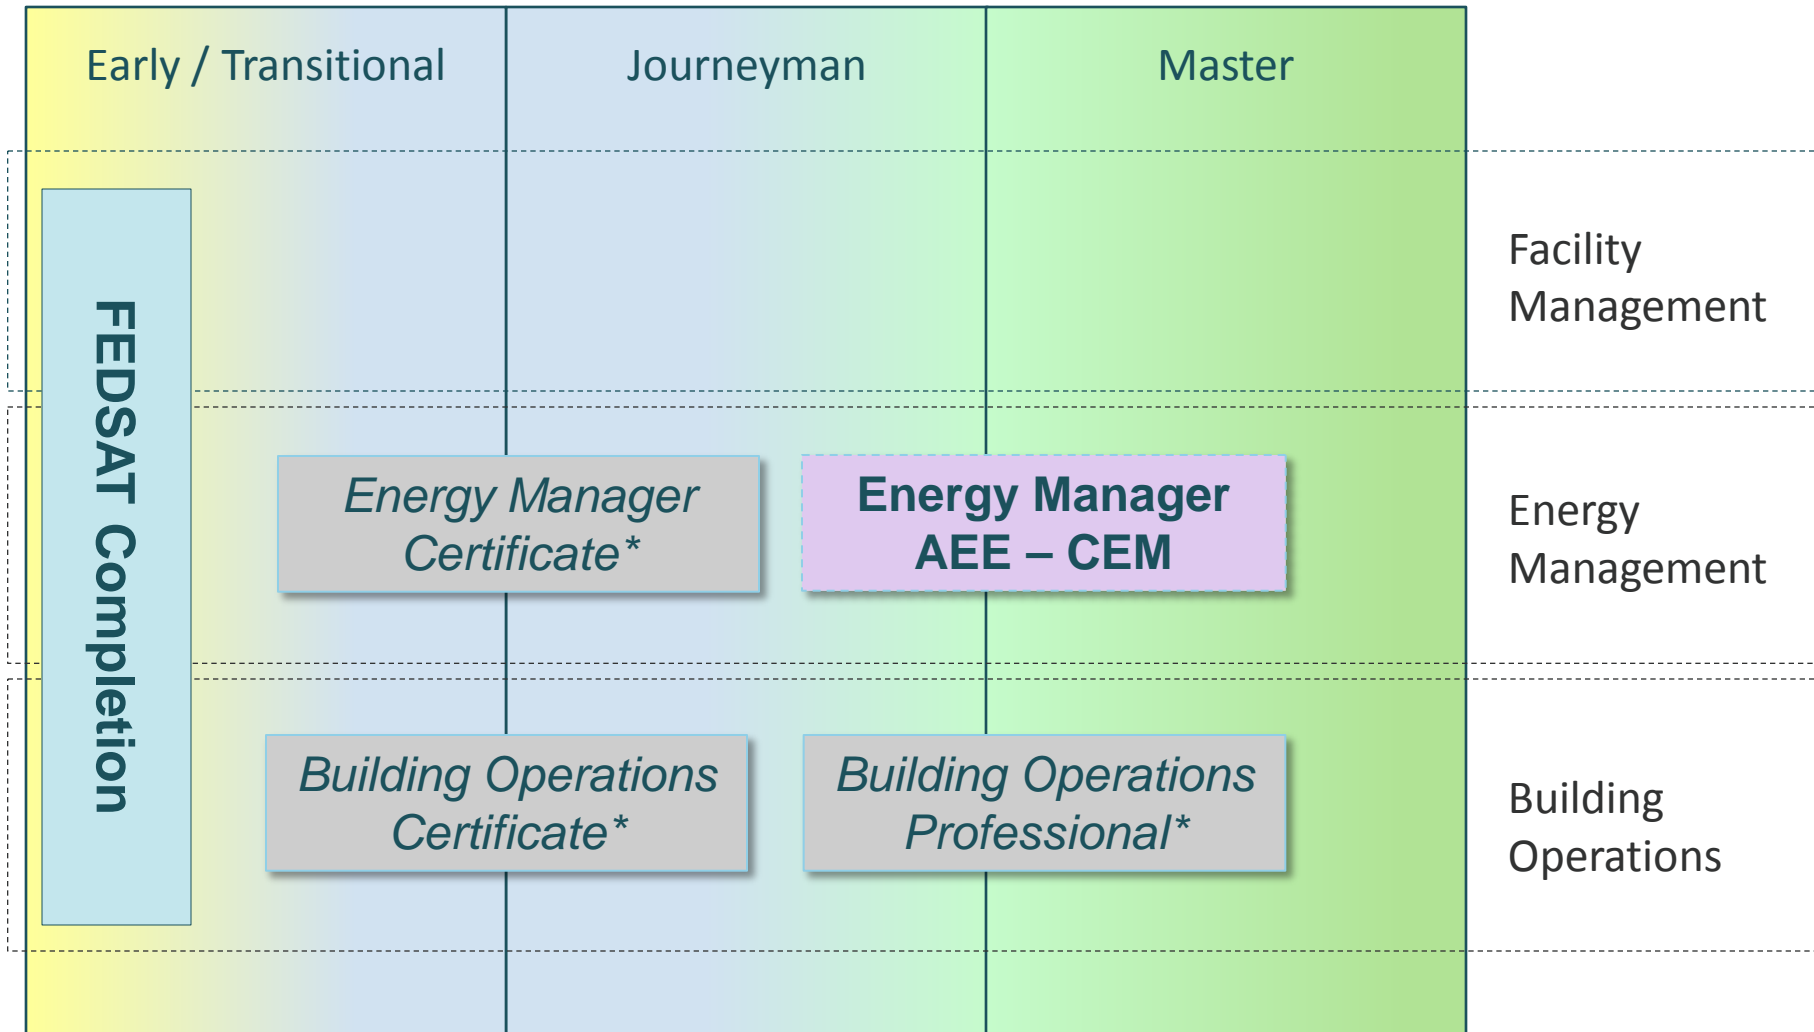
Early / Transitional

Journeyman

Master

FEDSAT Completion

Facility Management

Energy Manager Certificate*

Energy Manager AEE – CEM

Energy Management

Building Operations Certificate*

Building Operations Professional*

Building Operations